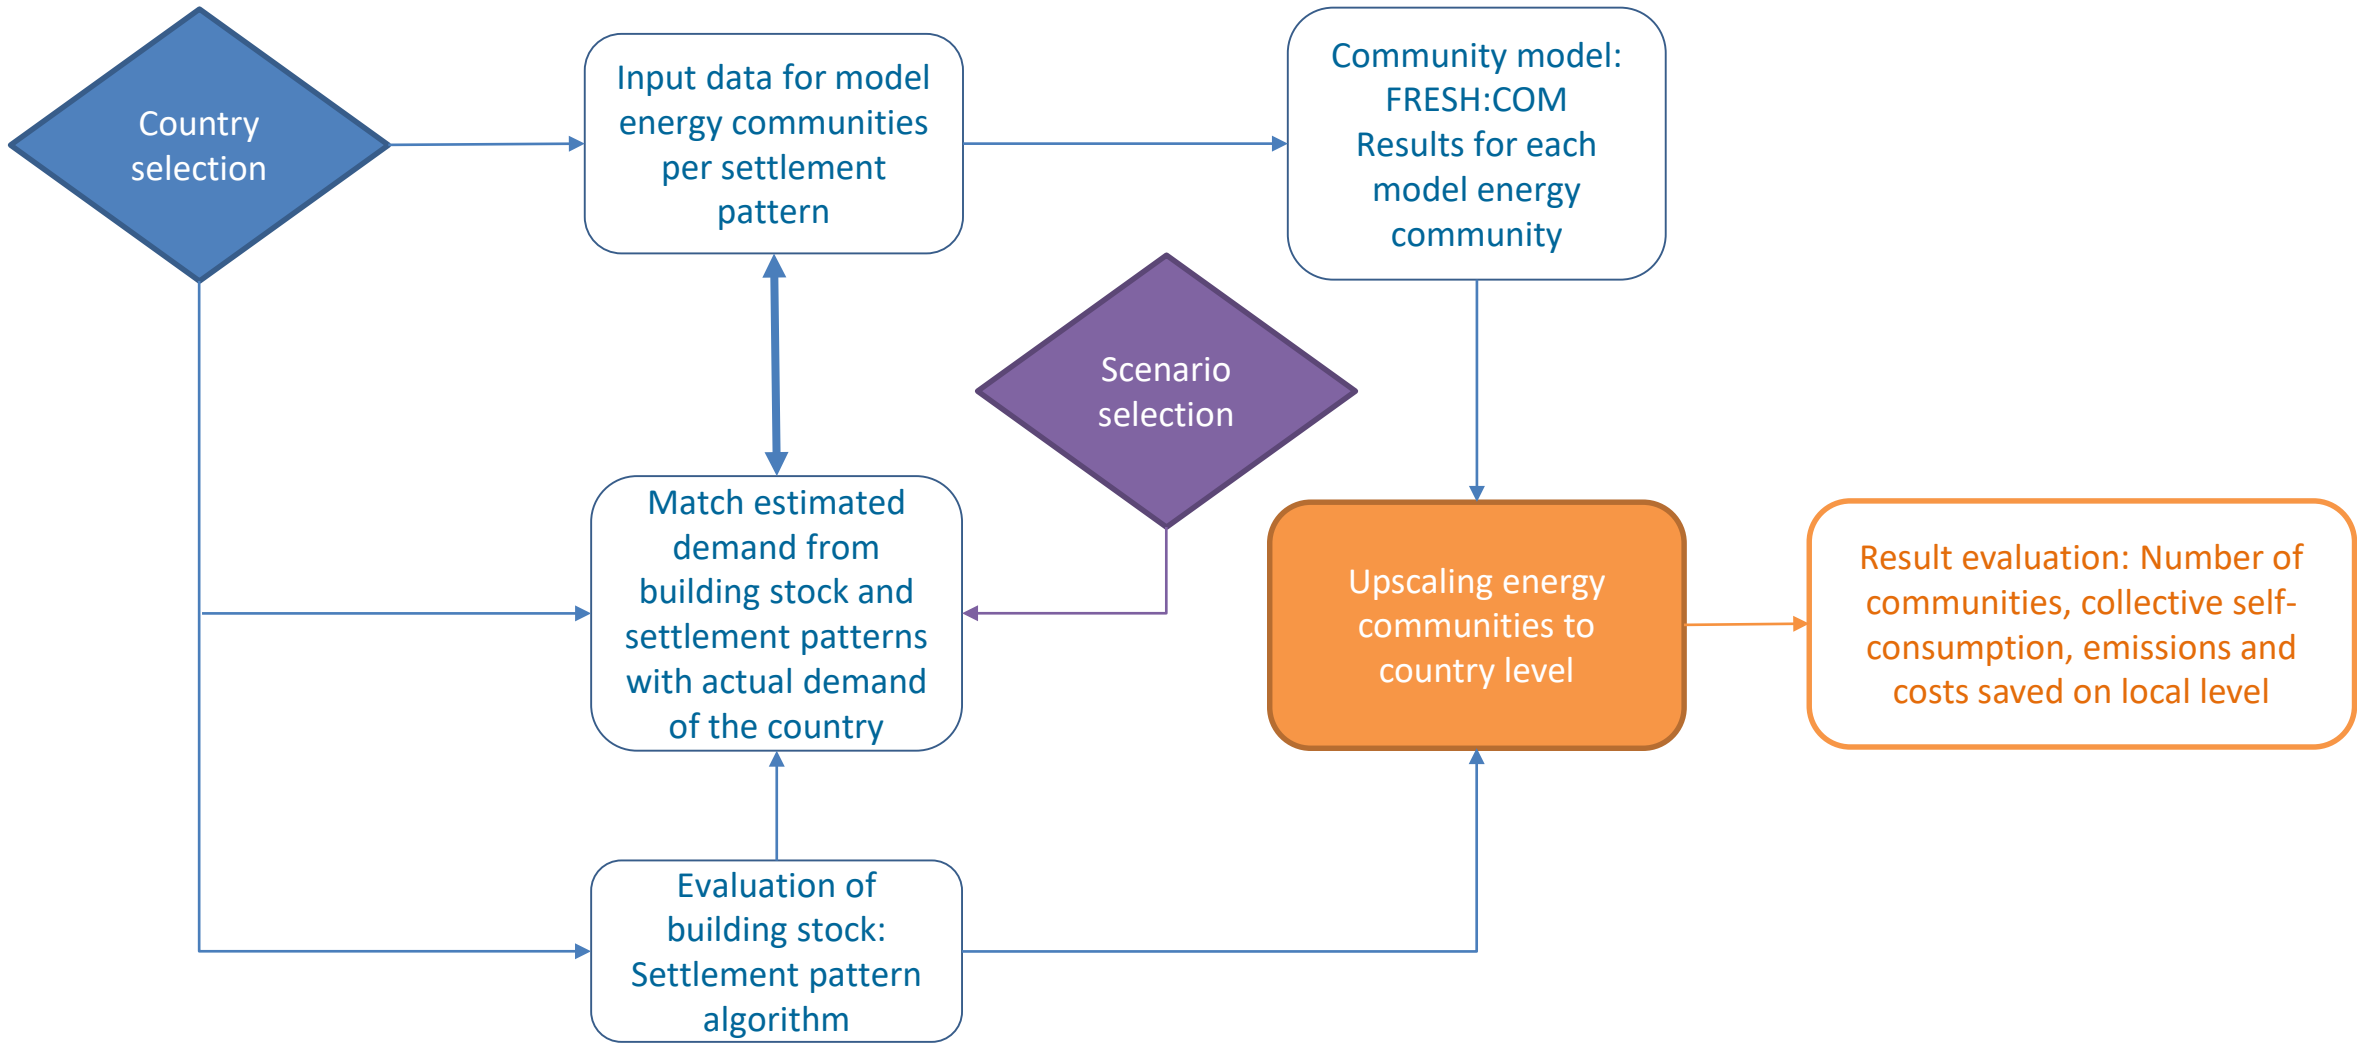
Country selection

Input data for model energy communities per settlement pattern

Community model: FRESH:COM Results for each model energy community

Scenario selection

Match estimated demand from building stock and settlement patterns with actual demand of the country

Upscaling energy communities to country level

Result evaluation: Number of communities, collective self-consumption, emissions and costs saved on local level

Evaluation of building stock: Settlement pattern algorithm